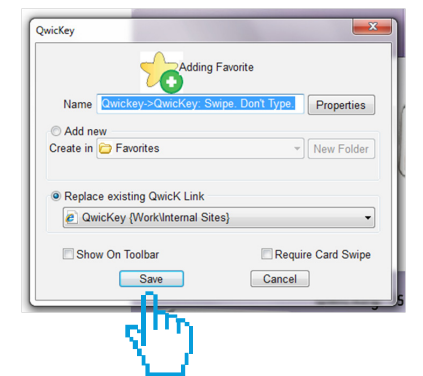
QwicKey

Adding Favorite

Name Qwickey->QwicKey: Swipe. Don't Type. Properties

Add new

Create in Favorites New Folder

Replace existing QwicK Link

QwicKey {Work\Internal Sites}

Show On Toolbar

Require Card Swipe

Save

Cancel